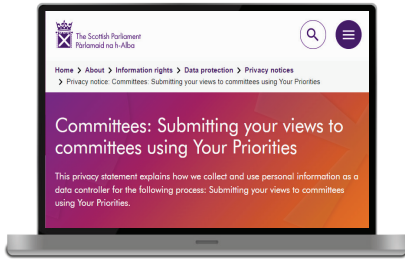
The Scottish Parliament
Pàrlamaid na h-Alba

Home > About > Information rights > Data protection > Privacy notices
> Privacy notice: Committees: Submitting your views to committees using Your Priorities

Committees: Submitting your views to committees using Your Priorities

This privacy statement explains how we collect and use personal information as a data controller for the following process: Submitting your views to committees using Your Priorities.